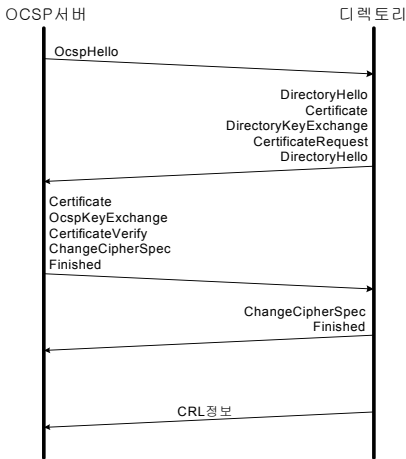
OCSP서버

디렉토리

OcspHello

DirectoryHello
Certificate
DirectoryKeyExchange
CertificateRequest
DirectoryHello

Certificate
OcspKeyExchange
CertificateVerify
ChangeCipherSpec
Finished

ChangeCipherSpec
Finished

CRL정보